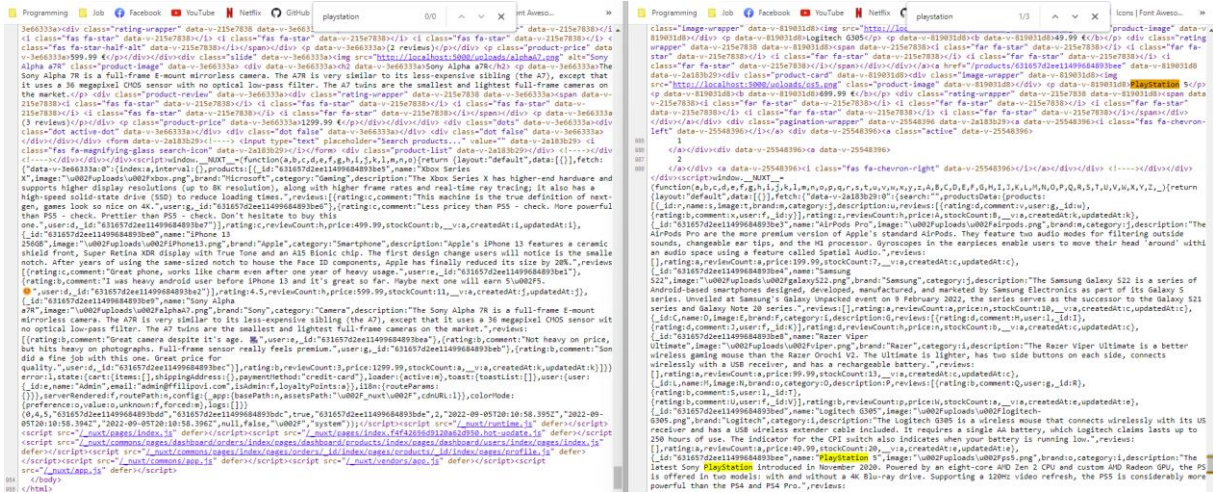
Programming Job Facebook YouTube Netflix GitHub playstation 0/0 ont Aweso... »

3e66333a><div class="rating-wrapper" data-v-215e7838 data-v-3e66333a><i class="fas fa-star" data-v-215e7838></i> <i class="fas fa-star" data-v-215e7838></i> <i class="fas fa-star" data-v-215e7838></i> <i class="fas fa-star" data-v-215e7838></i> <i class="fas fa-star-half-alt" data-v-215e7838></i></span></div> <p data-v-3e66333a>(2 reviews)</p></div> <p class="product-price" data-v-3e66333a>599.99 €</p></div></div><div class="slide" data-v-3e66333a><img src="http://localhost:5000/uploads/alphaA7.png" alt="Sony Alpha a7R" class="product-image" data-v-3e66333a> <div data-v-3e66333a><h2 data-v-3e66333a>Sony Alpha a7R</h2> <p data-v-3e66333a>The Sony Alpha 7R is a full-frame E-mount mirrorless camera. The A7R is very similar to its less-expensive sibling (the A7), except that it uses a 36 megapixel CMOS sensor with no optical low-pass filter. The A7 twins are the smallest and lightest full-frame cameras on the market.</p> <div class="product-review" data-v-3e66333a><div class="rating-wrapper" data-v-215e7838 data-v-3e66333a><span data-v-215e7838><i class="fas fa-star" data-v-215e7838></i> <i class="fas fa-star" data-v-215e7838></i> <i class="fas fa-star" data-v-215e7838></i> <i class="fas fa-star" data-v-215e7838></i> <i class="fas fa-star" data-v-215e7838></i></span></div> <p data-v-3e66333a>(3 reviews)</p></div> <p class="product-price" data-v-3e66333a>1299.99 €</p></div></div></div></div> <div class="dots" data-v-3e66333a><div class="dot active-dot" data-v-3e66333a></div><div class="dot false" data-v-3e66333a></div><div class="dot false" data-v-3e66333a></div></div></div></div><!----><!----></div></div></div><script>window.__NUXT__=(function(a,b,c,d,e,f,g,h,i,j,k,l,m,n,o){return {layout:"default",data:[{}],fetch:{"data-v-3e66333a:0":{index:a,interval:{},products:[{_id:"631657d2ee1149968489b3e5",name:"Xbox Series X",image:"\u002Fuploads\u002FMicrosoft.png",brand:"Microsoft",category:"Gaming",description:"The Xbox Series X has high-end hardware and supports higher display resolutions (up to 8K resolution), along with higher frame rates and real-time ray tracing; it also has a high-speed solid-state drive (SSD) to reduce loading times.",reviews:[{rating:c,comment:"This machine is the true definition of next-gen, games look so nice on 4K, runs fast, it's quiet and..."},{rating:c,comment:"Less pricey than PS5 - check. More powerful than PS5 - check. Prettier than PS5 - check. Don't hesitate to buy this one.",user:d,_id:"631657d2ee1149968489b3e7"}],rating:c,reviewCount:h,price:499.99,stockCount:b,__v:a,createdAt:i,updatedAt:i},{_id:"631657d2ee1149968489b3e8",name:"iPhone 13 256GB",image:"\u002Fuploads\u002FiPhone13.png",brand:"Apple",category:"Smartphone",description:"Apple's iPhone 13 features a ceramic shield front, Super Retina XDR display with True Tone and an A15 Bionic chip. The first design change users will notice is the smaller notch. After years of using the same-sized notch to house the Face ID components, Apple has finally reduced its size by 20%.",reviews:[{rating:c,comment:"Great phone, works like charm even after one year of heavy usage.",user:e,_id:"631657d2ee1149968489b3e9"},{rating:b,comment:"I was heavy android user before iPhone 13 and it's great so far. Maybe next one will earn 5 \u002F5. ",user:d,_id:"631657d2ee1149968489b3ea"}],rating:4.5,reviewCount:h,price:599.99,stockCount:11,__v:a,createdAt:j,updatedAt:j},{_id:"631657d2ee1149968489b3eb",name:"Sony Alpha a7R",image:"\u002Fuploads\u002FalphaA7.png",brand:"Sony",category:"Camera",description:"The Sony Alpha 7R is a full-frame E-mount mirrorless camera. The A7R is very similar to its less-expensive sibling (the A7), except that it uses a 36 megapixel CMOS sensor with no optical low-pass filter. The A7 twins are the smallest and lightest full-frame cameras on the market.",reviews:[{rating:b,comment:"Great camera despite it's age. 👌",user:e,_id:"631657d2ee1149968489b3ea"},{rating:b,comment:"Not heavy on price, but hits heavy on photographs. Full-frame sensor really feels premium.",user:g,_id:"631657d2ee1149968489b3eb"},{rating:b,comment:"Son did a fine job with this one. Great price for quality.",user:d,_id:"631657d2ee1149968489b3ec"}],rating:b,reviewCount:3,price:1299.99,stockCount:k,__v:a,createdAt:k,updatedAt:k}]}},error:l,state:{cart:{items:[]},shippingAddress:{},paymentMethod:"credit-card"},loader:{active:m},toast:{toastList:[]},user:{user:{_id:e,name:"Admin",email:"admin@fillipovi.com",isAdmin:f,loyaltyPoints:a}},i18n:{routeParams:{}},serverRendered:f,routePath:n,config:{_app:{basePath:n,assetsPath:"\u002F_nuxt\u002F",cdnURL:l}},colorMode:{preference:o,value:o,unknown:f,forced:m},logs:[]}}(0,4,5,"631657d2ee1149968489b3dd","631657d2ee1149968489b3de",true,"631657d2ee1149968489b3df",2,"2022-09-05T20:10:58.395Z","2022-09-05T20:10:58.394Z","2022-09-05T20:10:58.396Z",null,false,"\u002F","system"));</script><script src="/_nuxt/runtime.js" defer></script><script src="/_nuxt/pages/index.js" defer></script><script src="/_nuxt/pages/index.fef4269d9120a62d950.hot-update.js" defer></script><script src="/_nuxt/commons/dashboard/orders/index/pages/dashboard/products/index/pages/dashboard/users/index/pages/index.js" defer></script><script src="/_nuxt/commons/pages/index/pages/orders/_id/index/pages/products/_id/index/pages/profile.js" defer></script><script src="/_nuxt/commons/app.js" defer></script><script src="/_nuxt/vendors/app.js" defer></script><script src="/_nuxt/app.js" defer></script>
</body>
</html>

Programming Job Facebook YouTube Netflix playstation 1/3 Icons | Font Aweso... »

class="image-wrapper" data-v-819031d8><img src="http://loc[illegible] class="product-image" data-v-819031d8><div data-v-819031d8><h2 data-v-819031d8>Logitech G305</h2> <p data-v-819031d8><b data-v-819031d8>49.99 €</b></p><div class="rating-wrapper" data-v-819031d8><i class="fas fa-star" data-v-215e7838></i> <i class="far fa-star" data-v-215e7838></i> <i class="far fa-star" data-v-215e7838></i> <i class="far fa-star" data-v-215e7838></i> <i class="far fa-star" data-v-215e7838></i></span></div></div></a></div><div class="product-card" data-v-819031d8><div class="image-wrapper" data-v-819031d8><img src="http://localhost:5000/uploads/ps5.png" class="product-image" data-v-819031d8><div data-v-819031d8><h2 data-v-819031d8>PlayStation 5</h2> <p data-v-819031d8><b data-v-819031d8>499.99 €</b></p> <div class="rating-wrapper" data-v-215e7838 data-v-819031d8><span data-v-215e7838><i class="fas fa-star" data-v-215e7838></i> <i class="fas fa-star" data-v-215e7838></i> <i class="fas fa-star" data-v-215e7838></i> <i class="fas fa-star" data-v-215e7838></i> <i class="far fa-star" data-v-215e7838></i></span></div></div></a></div></div> <div class="pagination-wrapper" data-v-25548396 data-v-2a183b29><a data-v-25548396><i class="fas fa-chevron-left" data-v-25548396></i></a> <a class="active" data-v-25548396>
1
</a></div><div data-v-25548396><a data-v-25548396>
2
</a></div> <a data-v-25548396><i class="fas fa-chevron-right" data-v-25548396></i></a></div> <!----></div></div></div><script>window.__NUXT__=(function(a,b,c,d,e,f,g,h,i,j,k,l,m,n,o,p,q,r,s,t,u,v,w,x,y,z,A,B,C,D,E,F,G,H,I,J,K,L,M,N,O,P,Q,R,S,T,U,V,W,X,Y,Z,_){return {layout:"default",data:[{}],fetch:{"data-v-2a183b29:0":{search:"",productsData:{products:[{_id:E,name:F,image:G,brand:H,category:I,description:J,reviews:[{rating:d,comment:K,user:g,_id:w}],rating:d,reviewCount:b,price:L,stockCount:M,__v:a,createdAt:x,updatedAt:x},{_id:"631657d2ee1149968489b3f0",name:"AirPods Pro",image:"\u002Fuploads\u002Fairpods.png",brand:m,category:j,description:"The AirPods Pro are the more premium version of Apple's standard AirPods. They feature two audio modes for filtering outside sounds, changeable ear tips, and the H1 processor. Gyroscopes in the earpieces enable users to move their head 'around' within an audio space using a feature called Spatial Audio.",reviews:[],rating:a,reviewCount:a,price:199.99,stockCount:7,__v:a,createdAt:d,updatedAt:d},{_id:"631657d2ee1149968489b3e6",name:"Samsung S22",image:"\u002Fuploads\u002FgalaxyS22.png",brand:"Samsung",category:j,description:"The Samsung Galaxy S22 is a series of Android-based smartphones designed, developed, marketed, and manufactured by Samsung Electronics as part of its Galaxy S series. Unveiled at Samsung's Galaxy Unpacked event on 9 February 2022, the series serves as the successor to the Galaxy S21 series and Galaxy Note 20 series.",reviews:[],rating:a,reviewCount:a,price:n,stockCount:10,__v:a,createdAt:c,updatedAt:c},{_id:L,name:I,image:H,brand:o,category:D,description:P,reviews:[{rating:b,comment:Q,user:g,_id:R},{rating:d,comment:f,user:f,_id:K}],rating:d,reviewCount:b,price:n,stockCount:R,__v:a,createdAt:d,updatedAt:d},{_id:"631657d2ee1149968489b3e8",name:"Razer Viper Ultimate",image:"\u002Fuploads\u002Fviper.png",brand:"Razer",category:i,description:"The Razer Viper Ultimate is a better wireless gaming mouse than the Razer Orochi V2. The Ultimate is lighter, has two side buttons on each side, connects wirelessly with a USB receiver, and has a rechargeable battery.",reviews:[],rating:a,reviewCount:a,price:99.99,stockCount:13,__v:a,createdAt:d,updatedAt:d},{_id:L,name:M,image:N,brand:o,category:O,description:P,reviews:[{rating:b,comment:Q,user:g,_id:R},{rating:b,comment:S,user:l,_id:T},{rating:d,comment:U,user:g,_id:V}],rating:d,reviewCount:b,price:W,stockCount:h,__v:a,createdAt:X,updatedAt:X},{_id:"631657d2ee1149968489b3ed",name:"Logitech G305",image:"\u002Fuploads\u002Flogitech-G305.png",brand:"Logitech",category:i,description:"The Logitech G305 is a wireless mouse that connects wirelessly with its USB receiver and has a USB extension cable included. It requires a single AA battery, which Logitech claims lasts up to 250 hours of use. The indicator for the CPI switch also indicates when your battery is running low.",reviews:[],rating:a,reviewCount:a,price:49.99,stockCount:20,__v:a,createdAt:d,updatedAt:d},{_id:"631657d2ee1149968489b3e5",name:"PlayStation 5",image:"\u002Fuploads\u002Fps5.png",brand:o,category:i,description:"The PS5 is the latest Sony PlayStation introduced in November 2020. Powered by an eight-core AMD Zen 2 CPU and custom AMD Radeon GPU, the PS5 is offered in two models: with and without a 4K Blu-ray drive. Supporting a 120Hz video refresh, the PS5 is considerably more powerful than the PS4 and PS4 Pro.",reviews: